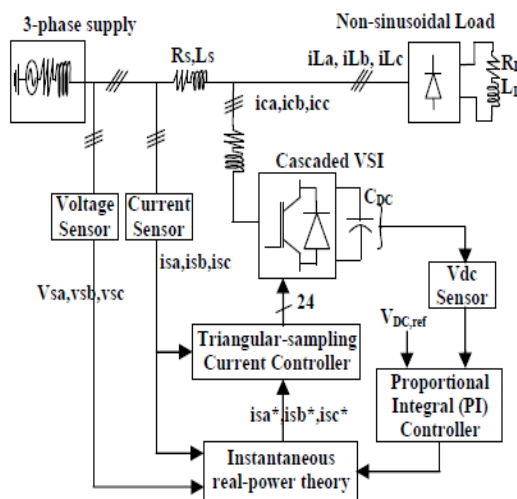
3-phase supply

Non-sinusoidal Load

Rs,Ls

iLa, iLb, iLc

RL

LL

ica,icb,icc

Cascaded VSI

$C_{DC}$

Voltage Sensor

Current Sensor

isa,isb,isc

Vsa,vsb,vsc

Vdc Sensor

24

$V_{DC,ref}$

Triangular-sampling Current Controller

Proportional Integral (PI) Controller

isa*,isb*,isc*

Instantaneous real-power theory